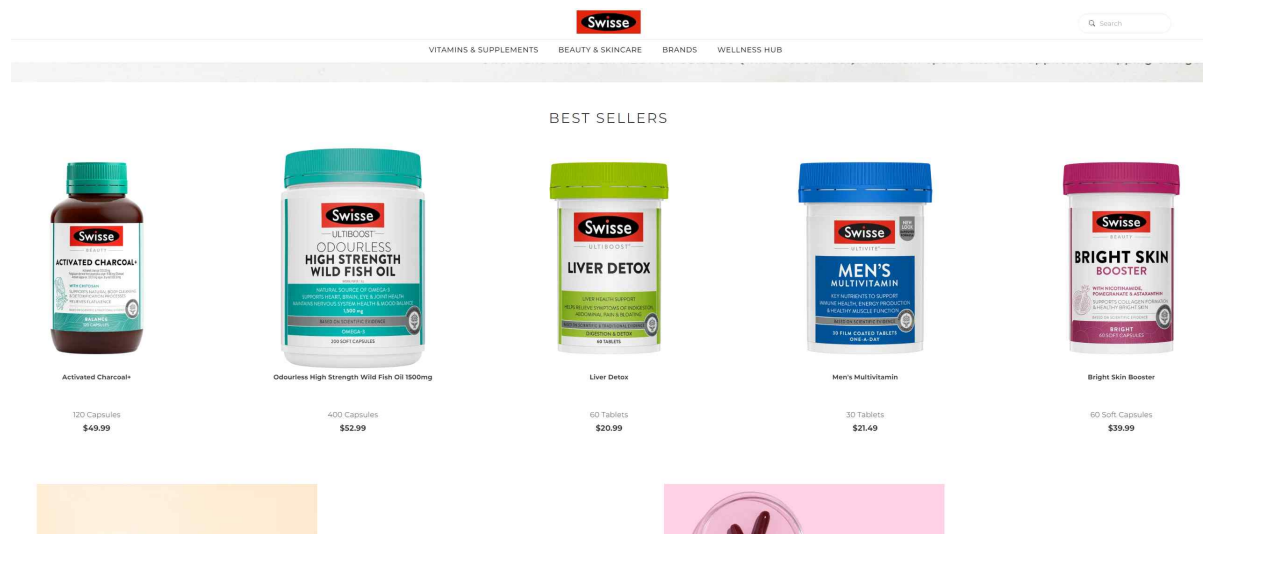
Swisse

Search

VITAMINS & SUPPLEMENTS BEAUTY & SKINCARE BRANDS WELLNESS HUB

BEST SELLERS

Swisse
BEAUTY
ACTIVATED CHARCOAL+
BALANCE
120 CAPSULES

Activated Charcoal+

120 Capsules
$49.99

Swisse
ULTIBOOST
ODOURLESS
HIGH STRENGTH
WILD FISH OIL
NATURAL SOURCE OF OMEGA-3
SUPPORTS HEART, BRAIN, EYE & JOINT HEALTH
1,500 mg
BASED ON SCIENTIFIC EVIDENCE
OMEGA-3
400 SOFT CAPSULES

Odourless High Strength Wild Fish Oil 1500mg

400 Capsules
$52.99

Swisse
ULTIBOOST
LIVER DETOX
LIVER HEALTH SUPPORT
DIGESTION & DETOX
60 TABLETS

Liver Detox

60 Tablets
$20.99

Swisse
ULTIVITE
MEN'S
MULTIVITAMIN
KEY NUTRIENTS TO SUPPORT
BASED ON SCIENTIFIC EVIDENCE
30 FILM COATED TABLETS
ONE-A-DAY

Men's Multivitamin

30 Tablets
$21.49

Swisse
BEAUTY
BRIGHT SKIN
BOOSTER
WITH NICOTINAMIDE, POMEGRANATE & ASTAXANTHIN
SUPPORTS COLLAGEN FORMATION & HEALTHY BRIGHT SKIN
BRIGHT
60 SOFT CAPSULES

Bright Skin Booster

60 Soft Capsules
$39.99